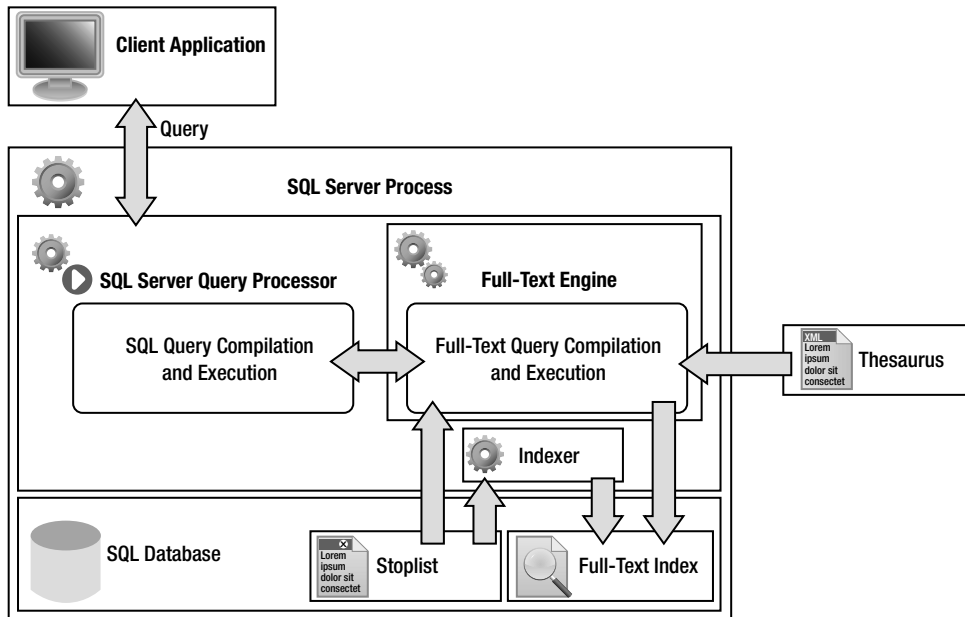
Client Application

Query

SQL Server Process

SQL Server Query Processor

Full-Text Engine

SQL Query Compilation and Execution

Full-Text Query Compilation and Execution

XML
Lorem ipsum dolor sit consectet

Thesaurus

Indexer

SQL Database

Lorem ipsum dolor sit consectet

Stoplist

Full-Text Index